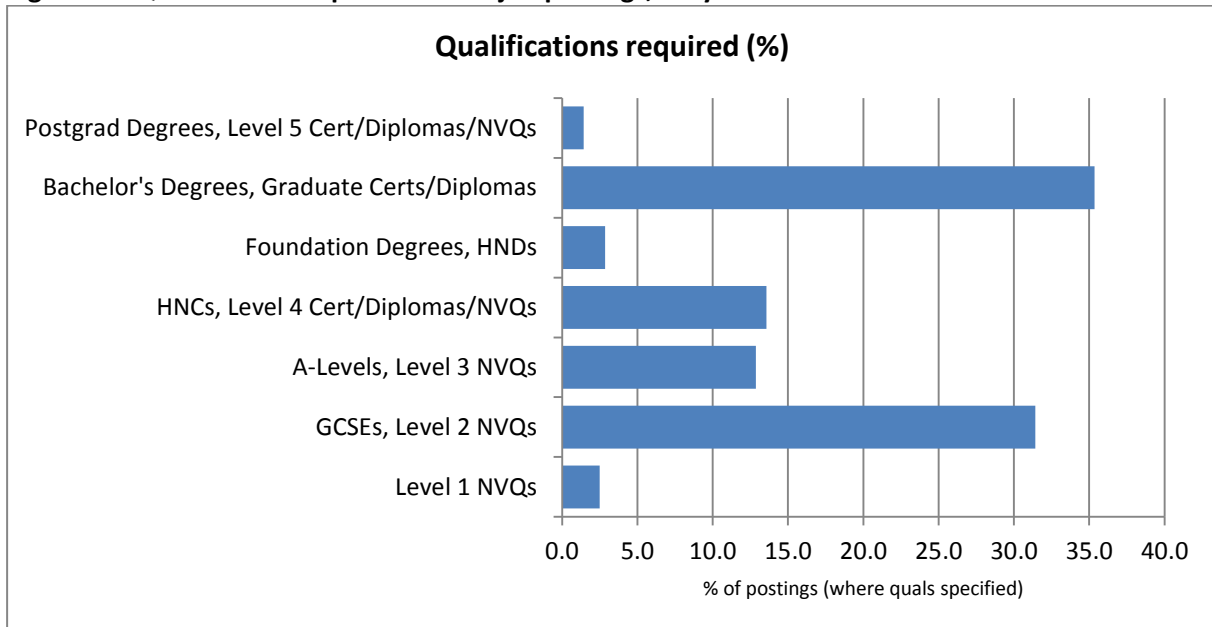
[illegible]

Qualifications required (%)

Postgrad Degrees, Level 5 Cert/Diplomas/NVQs
Bachelor's Degrees, Graduate Certs/Diplomas
Foundation Degrees, HNDs
HNCs, Level 4 Cert/Diplomas/NVQs
A-Levels, Level 3 NVQs
GCSEs, Level 2 NVQs
Level 1 NVQs

0.0 5.0 10.0 15.0 20.0 25.0 30.0 35.0 40.0

% of postings (where quals specified)